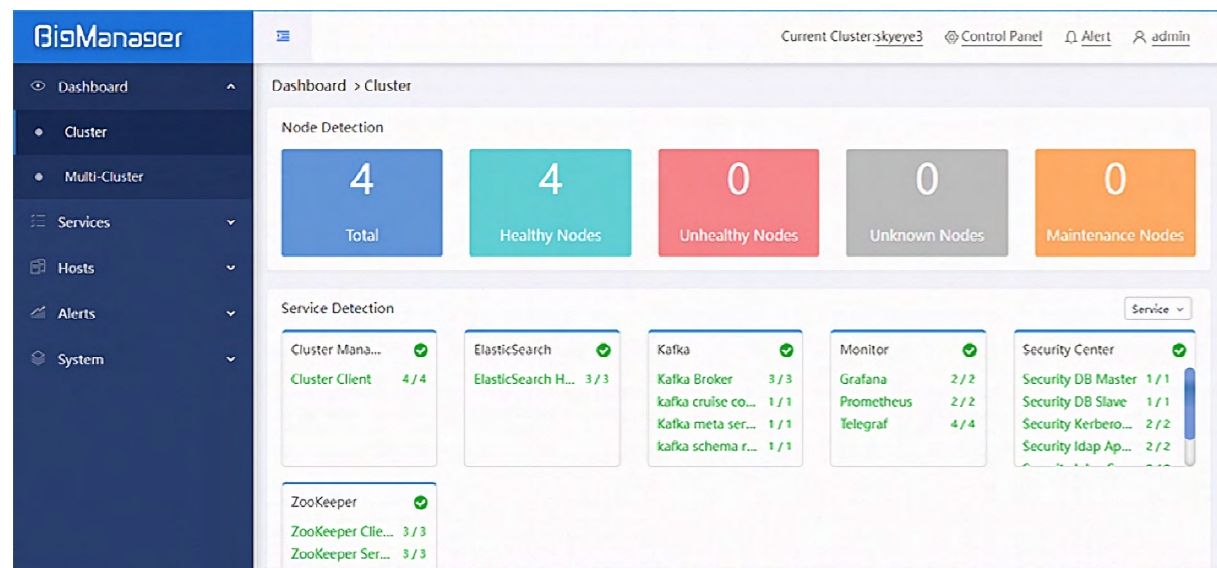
BigManager

Current Cluster:skyeye3 Control Panel Alert admin

Dashboard
Cluster
Multi-Cluster
Services
Hosts
Alerts
System

Dashboard > Cluster

Node Detection

4
Total

4
Healthy Nodes

0
Unhealthy Nodes

0
Unknown Nodes

0
Maintenance Nodes

Service Detection

Service

Cluster Mana...
Cluster Client 4 / 4

ElasticSearch
ElasticSearch H... 3 / 3

Kafka
Kafka Broker 3 / 3
kafka cruise co... 1 / 1
Kafka meta ser... 1 / 1
kafka schema r... 1 / 1

Monitor
Grafana 2 / 2
Prometheus 2 / 2
Telegraf 4 / 4

Security Center
Security DB Master 1 / 1
Security DB Slave 1 / 1
Security Kerbero... 2 / 2
Security ldap Ap... 2 / 2
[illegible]

ZooKeeper
ZooKeeper Clie... 3 / 3
ZooKeeper Ser... 3 / 3